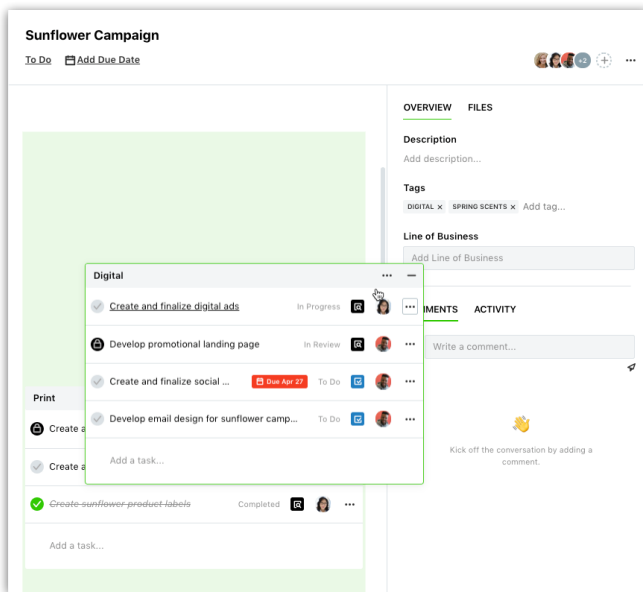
Sunflower Campaign

To Do  Add Due Date

+2

OVERVIEW  FILES

Description

Add description...

Tags

DIGITAL × SPRING SCENTS × Add tag...

Line of Business

Add Line of Business

Digital

Create and finalize digital ads  In Progress

Develop promotional landing page  In Review

Create and finalize social ...  Due Apr 27  To Do

Develop email design for sunflower camp...  To Do

Add a task...

MMENTS  ACTIVITY

Write a comment...

Kick off the conversation by adding a comment.

Print

Create a

Create a

Create sunflower product labels  Completed

Add a task...